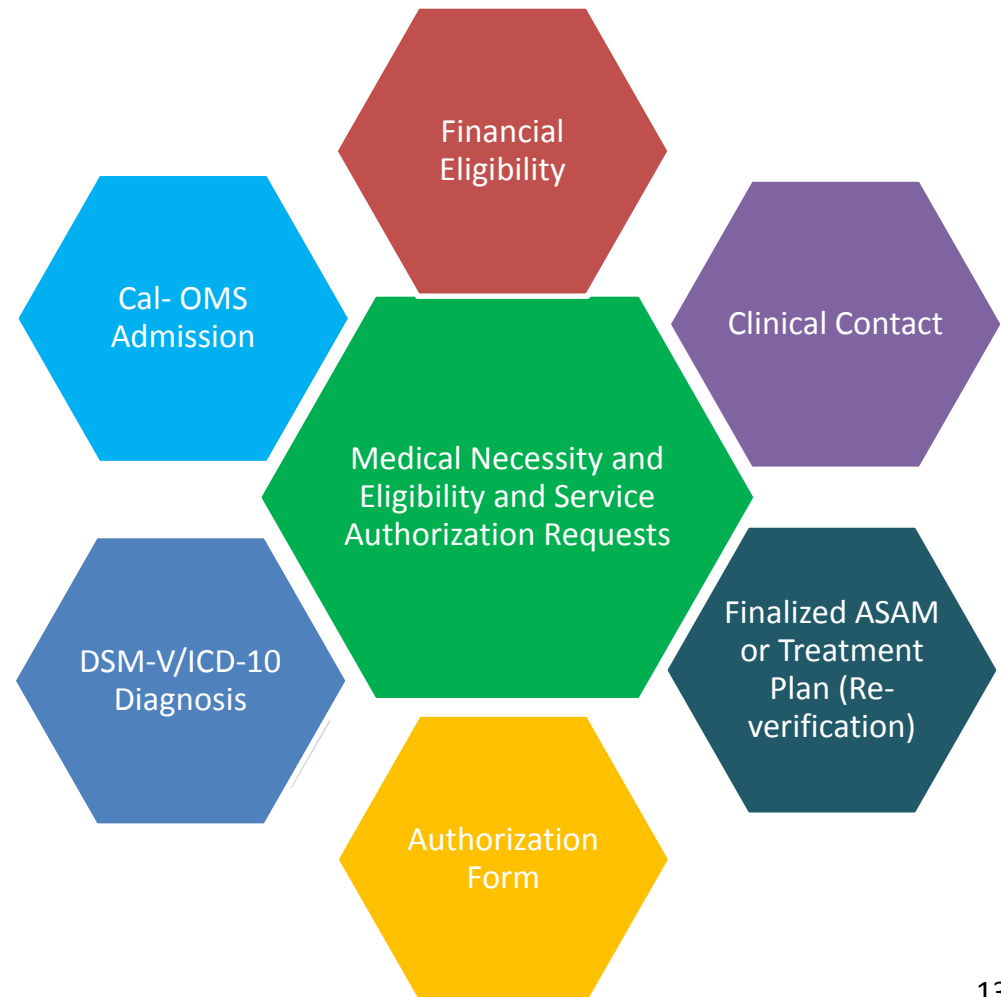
Financial Eligibility

Cal- OMS Admission

Clinical Contact

Medical Necessity and Eligibility and Service Authorization Requests

Finalized ASAM or Treatment Plan (Re-verification)

DSM-V/ICD-10 Diagnosis

Authorization Form

13